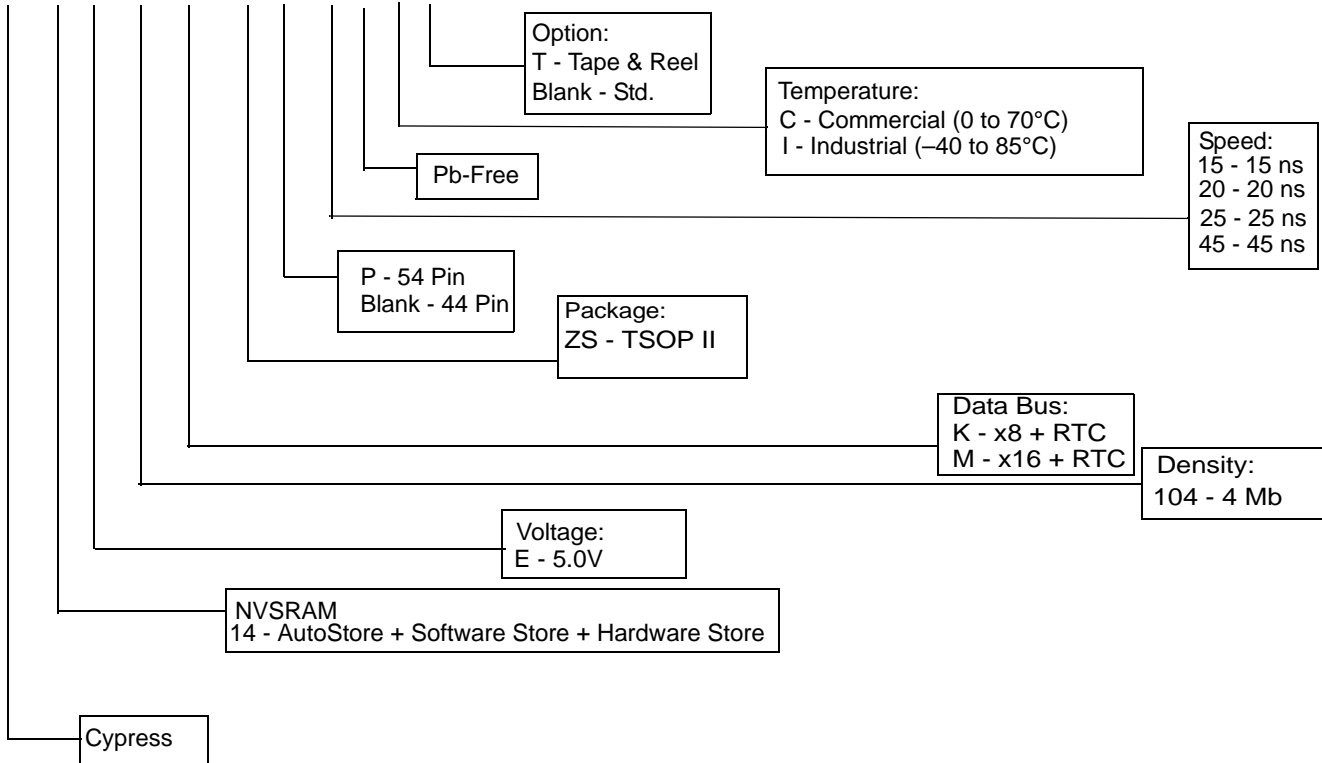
Option:
T - Tape & Reel
Blank - Std.

Temperature:
C - Commercial (0 to 70°C)
I - Industrial (–40 to 85°C)

Speed:
15 - 15 ns
20 - 20 ns
25 - 25 ns
45 - 45 ns

Pb-Free

P - 54 Pin
Blank - 44 Pin

Package:
ZS - TSOP II

Data Bus:
K - x8 + RTC
M - x16 + RTC

Density:
104 - 4 Mb

Voltage:
E - 5.0V

NVSRAM
14 - AutoStore + Software Store + Hardware Store

Cypress